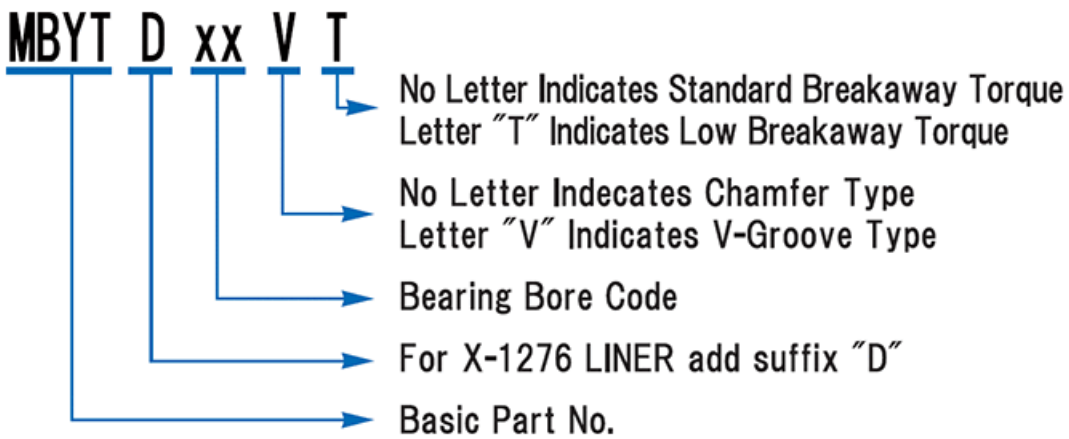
MBYT D xx V T

No Letter Indicates Standard Breakaway Torque
Letter ″T″ Indicates Low Breakaway Torque

No Letter Indecates Chamfer Type
Letter ″V″ Indicates V-Groove Type

Bearing Bore Code

For X-1276 LINER add suffix ″D″

Basic Part No.